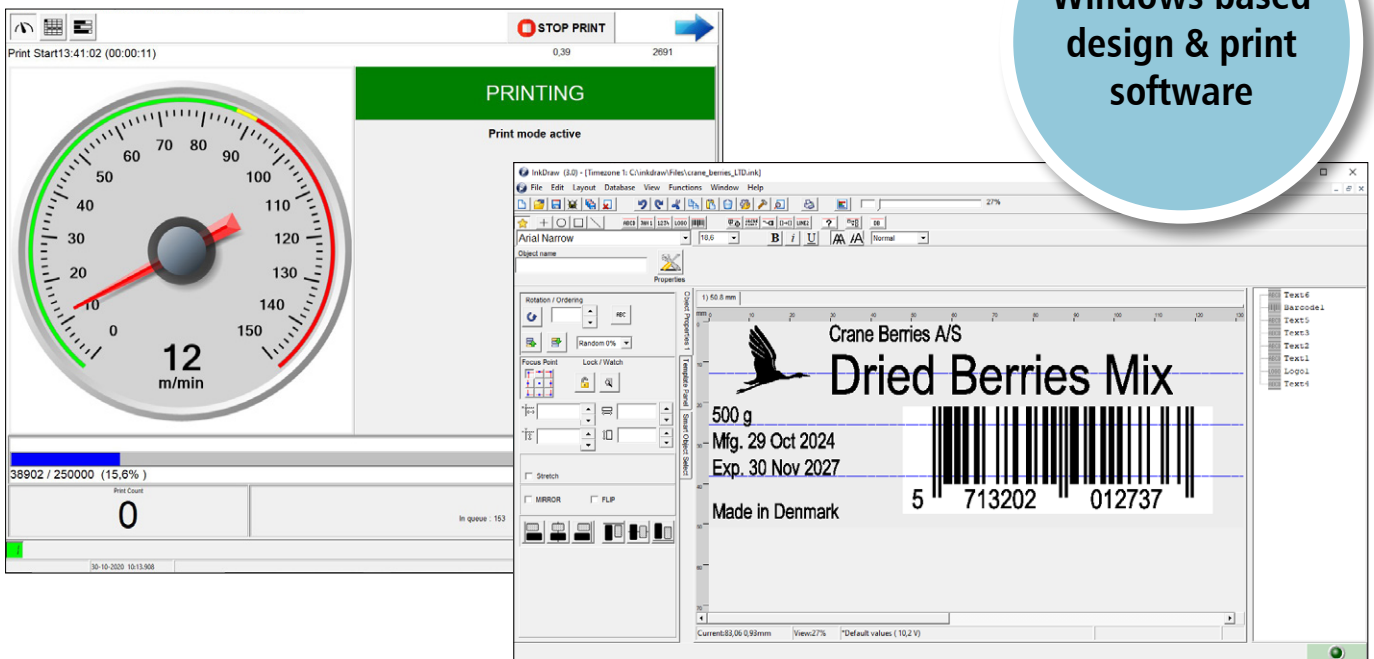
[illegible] based design & print software

STOP PRINT

Print Start13:41:02 (00:00:11) 0,39 2691

PRINTING

Print mode active

0 10 20 30 40 50 60 70 80 90 100 110 120 130 140 150

12 m/min

38902 / 250000 (15,6% )

Print Count

0

In queue : 153

30-10-2020 10:13.908

InkDraw (3.0) - [Timezone 1: C:\inkdraw\Files\crane_berries_LTD.ink]

File Edit Layout Database View Functions Window Help

27%

Arial Narrow 18,6 B i U Normal

Object name

Properties

Rotation / Ordering

Random 0%

Focus Point Lock / Watch

Stretch

MIRROR FLIP

Object Properties 1 Template Panel Smart Object Select

1) 50.8 mm

Crane Berries A/S

Dried Berries Mix

500 g

Mfg. 29 Oct 2024

Exp. 30 Nov 2027

Made in Denmark

5 713202 012737

Text6
Barcode1
Text5
Text3
Text2
Text1
Logo1
Text4

Current:83,06 0,93mm View:27% *Default values ( 10,2 V)